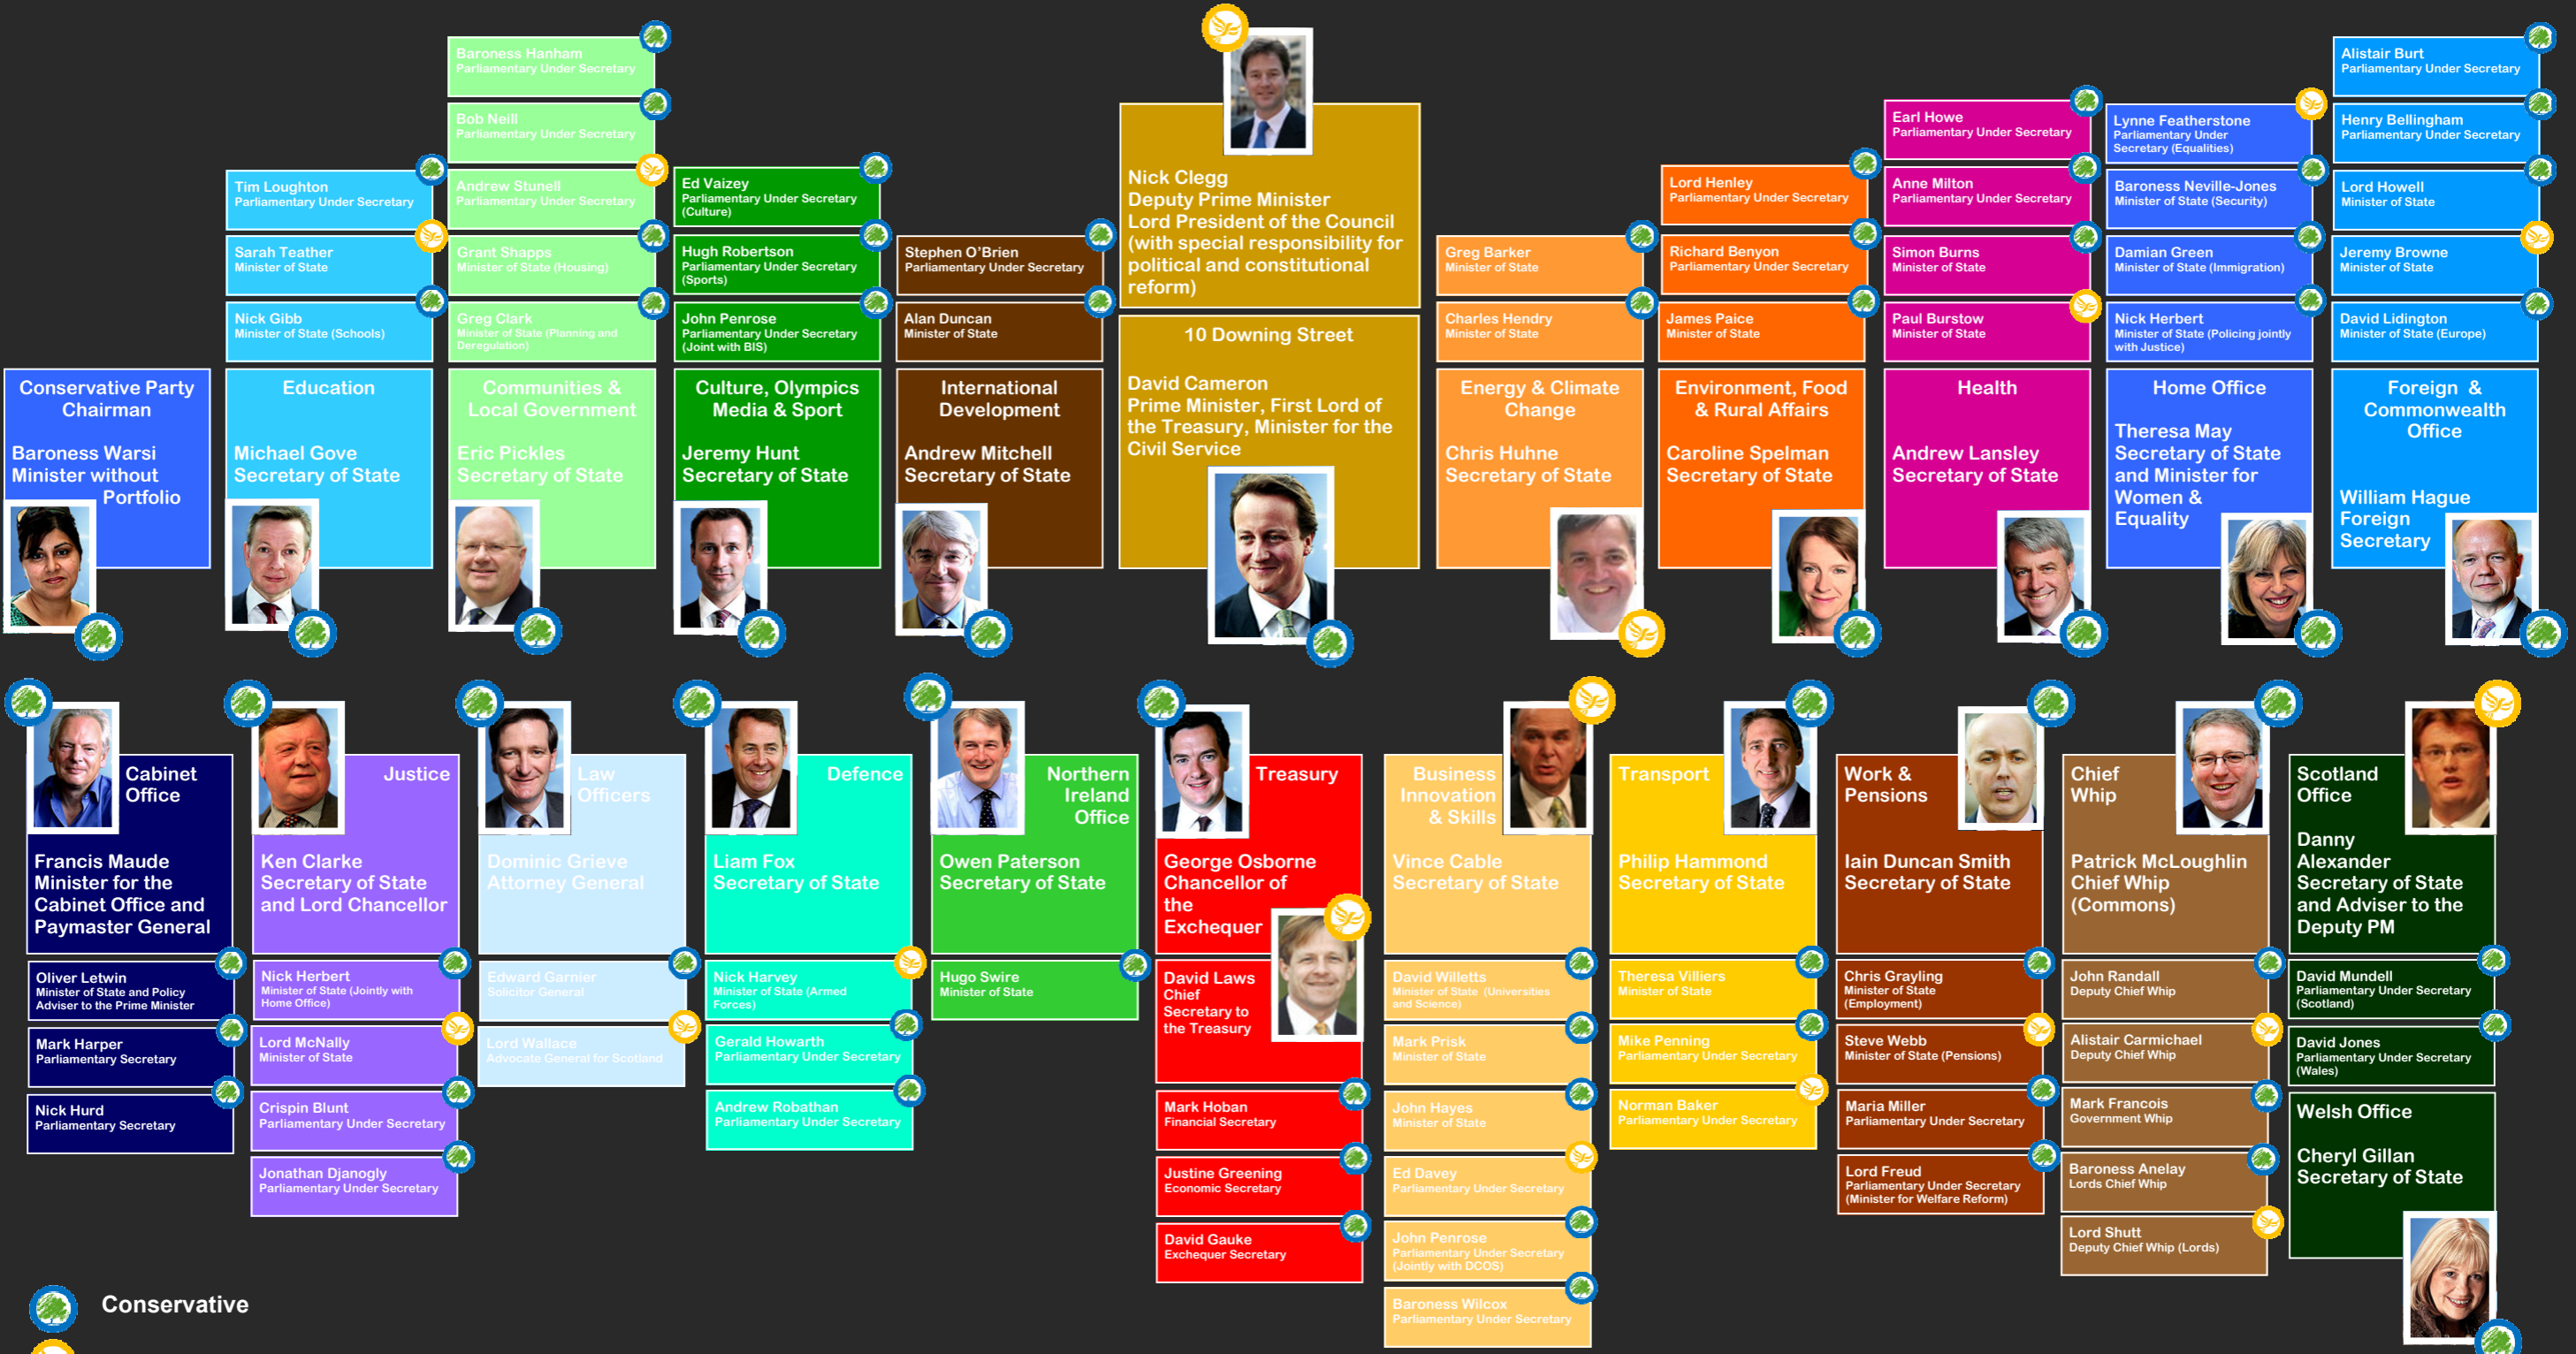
Baroness Hanham
Parliamentary Under Secretary

Bob Neill
Parliamentary Under Secretary

Andrew Stunell
Parliamentary Under Secretary

Grant Shapps
Minister of State (Housing)

Greg Clark
Minister of State (Planning and Deregulation)

Tim Loughton
Parliamentary Under Secretary

Sarah Teather
Minister of State

Nick Gibb
Minister of State (Schools)

Ed Vaizey
Parliamentary Under Secretary (Culture)

Hugh Robertson
Parliamentary Under Secretary (Sports)

John Penrose
Parliamentary Under Secretary (Joint with BIS)

Stephen O'Brien
Parliamentary Under Secretary

Alan Duncan
Minister of State

Nick Clegg
Deputy Prime Minister
Lord President of the Council (with special responsibility for political and constitutional reform)

10 Downing Street

David Cameron
Prime Minister, First Lord of the Treasury, Minister for the Civil Service

Greg Barker
Minister of State

Charles Hendry
Minister of State

Lord Henley
Parliamentary Under Secretary

Richard Benyon
Parliamentary Under Secretary

James Paice
Minister of State

Earl Howe
Parliamentary Under Secretary

Anne Milton
Parliamentary Under Secretary

Simon Burns
Minister of State

Paul Burstow
Minister of State

Lynne Featherstone
Parliamentary Under Secretary (Equalities)

Baroness Neville-Jones
Minister of State (Security)

Damian Green
Minister of State (Immigration)

Nick Herbert
Minister of State (Policing jointly with Justice)

Alistair Burt
Parliamentary Under Secretary

Henry Bellingham
Parliamentary Under Secretary

Lord Howell
Minister of State

Jeremy Browne
Minister of State

David Lidington
Minister of State (Europe)

Conservative Party Chairman

Baroness Warsi
Minister without Portfolio

Education

Michael Gove
Secretary of State

Communities & Local Government

Eric Pickles
Secretary of State

Culture, Olympics Media & Sport

Jeremy Hunt
Secretary of State

International Development

Andrew Mitchell
Secretary of State

Energy & Climate Change

Chris Huhne
Secretary of State

Environment, Food & Rural Affairs

Caroline Spelman
Secretary of State

Health

Andrew Lansley
Secretary of State

Home Office

Theresa May
Secretary of State and Minister for Women & Equality

Foreign & Commonwealth Office

William Hague
Foreign Secretary

Cabinet Office

Francis Maude
Minister for the Cabinet Office and Paymaster General

Oliver Letwin
Minister of State and Policy Adviser to the Prime Minister

Mark Harper
Parliamentary Secretary

Nick Hurd
Parliamentary Secretary

Justice

Ken Clarke
Secretary of State and Lord Chancellor

Nick Herbert
Minister of State (Jointly with Home Office)

Lord McNally
Minister of State

Crispin Blunt
Parliamentary Under Secretary

Jonathan Djanogly
Parliamentary Under Secretary

Law Officers

Dominic Grieve
Attorney General

Edward Garnier
Solicitor General

Lord Wallace
Advocate General for Scotland

Defence

Liam Fox
Secretary of State

Nick Harvey
Minister of State (Armed Forces)

Gerald Howarth
Parliamentary Under Secretary

Andrew Robathan
Parliamentary Under Secretary

Northern Ireland Office

Owen Paterson
Secretary of State

Hugo Swire
Minister of State

Treasury

George Osborne
Chancellor of the Exchequer

David Laws
Chief Secretary to the Treasury

Mark Hoban
Financial Secretary

Justine Greening
Economic Secretary

David Gauke
Exchequer Secretary

Business Innovation & Skills

Vince Cable
Secretary of State

David Willetts
Minister of State (Universities and Science)

Mark Prisk
Minister of State

John Hayes
Minister of State

Ed Davey
Parliamentary Under Secretary

John Penrose
Parliamentary Under Secretary (Jointly with DCOS)

Baroness Wilcox
Parliamentary Under Secretary

Transport

Philip Hammond
Secretary of State

Theresa Villiers
Minister of State

Mike Penning
Parliamentary Under Secretary

Norman Baker
Parliamentary Under Secretary

Work & Pensions

Iain Duncan Smith
Secretary of State

Chris Grayling
Minister of State (Employment)

Steve Webb
Minister of State (Pensions)

Maria Miller
Parliamentary Under Secretary

Lord Freud
Parliamentary Under Secretary (Minister for Welfare Reform)

Chief Whip

Patrick McLoughlin
Chief Whip (Commons)

John Randall
Deputy Chief Whip

Alistair Carmichael
Deputy Chief Whip

Mark Francois
Government Whip

Baroness Anelay
Lords Chief Whip

Lord Shutt
Deputy Chief Whip (Lords)

Scotland Office

Danny Alexander
Secretary of State and Adviser to the Deputy PM

David Mundell
Parliamentary Under Secretary (Scotland)

David Jones
Parliamentary Under Secretary (Wales)

Welsh Office

Cheryl Gillan
Secretary of State

Conservative